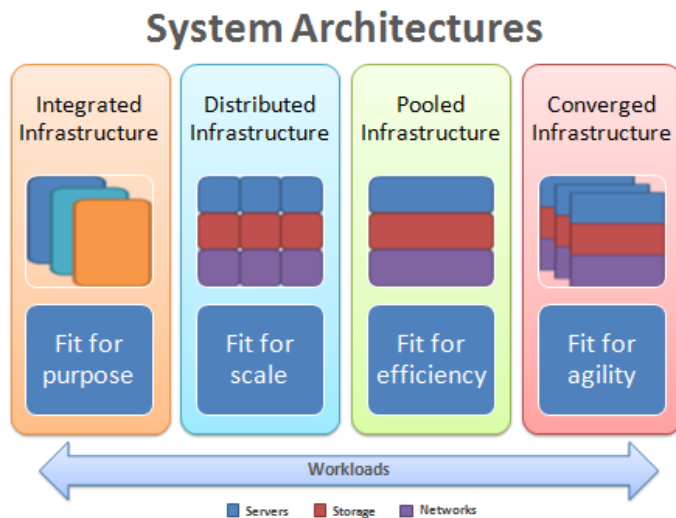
System Architectures

Integrated Infrastructure

Fit for purpose

Distributed Infrastructure

Fit for scale

Pooled Infrastructure

Fit for efficiency

Converged Infrastructure

Fit for agility

Workloads

Servers Storage Networks